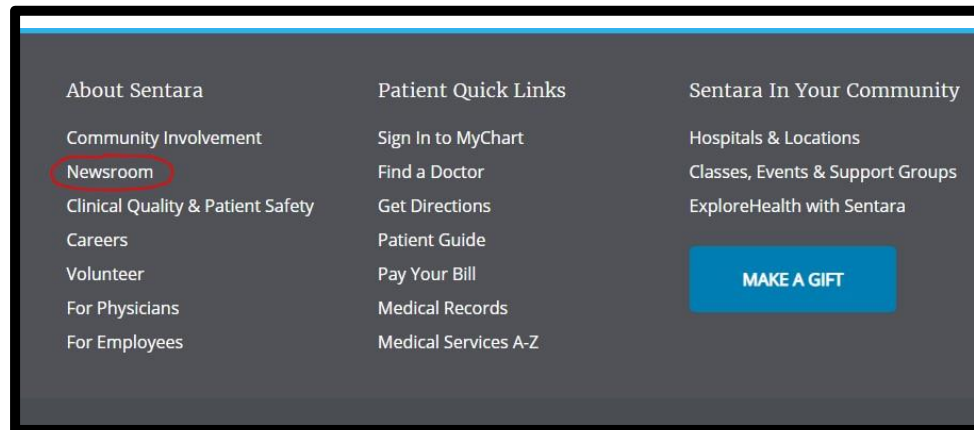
About Sentara

Community Involvement
Newsroom
Clinical Quality & Patient Safety
Careers
Volunteer
For Physicians
For Employees

Patient Quick Links

Sign In to MyChart
Find a Doctor
Get Directions
Patient Guide
Pay Your Bill
Medical Records
Medical Services A-Z

Sentara In Your Community

Hospitals & Locations
Classes, Events & Support Groups
ExploreHealth with Sentara

MAKE A GIFT